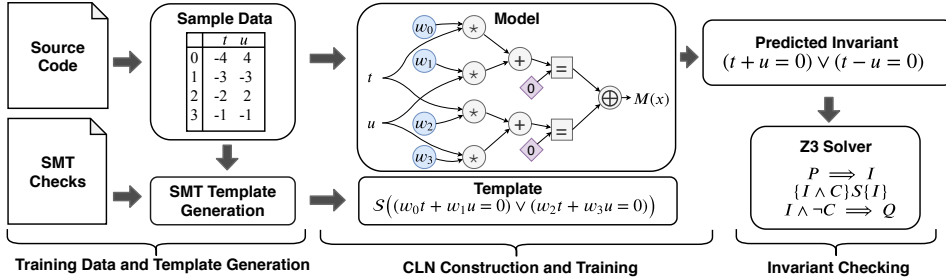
Source Code

Sample Data

|   | $t$ | $u$ |
|---|---|---|
| 0 | -4 | 4 |
| 1 | -3 | -3 |
| 2 | -2 | 2 |
| 3 | -1 | -1 |

SMT Checks

SMT Template Generation

Model

$w_0$ $w_1$ $w_2$ $w_3$ $t$ $u$ $\star$ $\star$ $\star$ $\star$ $+$ $+$ $0$ $0$ $=$ $=$ $\oplus$ $M(x)$

Template
$\mathcal{S}\big((w_0 t + w_1 u = 0) \vee (w_2 t + w_3 u = 0)\big)$

Predicted Invariant
$(t + u = 0) \vee (t - u = 0)$

Z3 Solver
$P \implies I$
$\{I \wedge C\} S \{I\}$
$I \wedge \neg C \implies Q$

Training Data and Template Generation

CLN Construction and Training

Invariant Checking